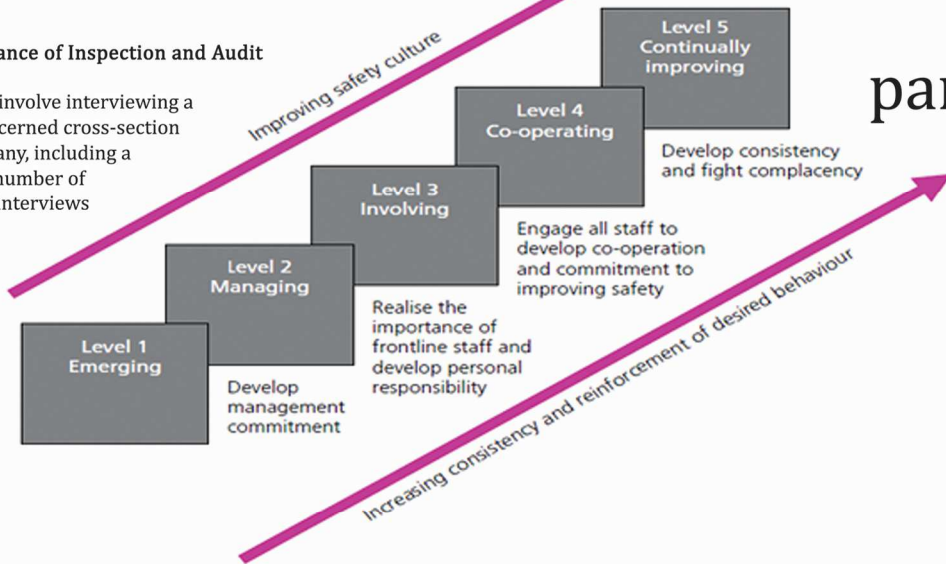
ance of Inspection and Audit

involve interviewing a cerned cross-section any, including a number of interviews

Improving safety culture

par

Level 5
Continually improving

Level 4
Co-operating

Develop consistency and fight complacency

Level 3
Involving

Engage all staff to develop co-operation and commitment to improving safety

Level 2
Managing

Realise the importance of frontline staff and develop personal responsibility

Level 1
Emerging

Develop management commitment

Increasing consistency and reinforcement of desired behaviour